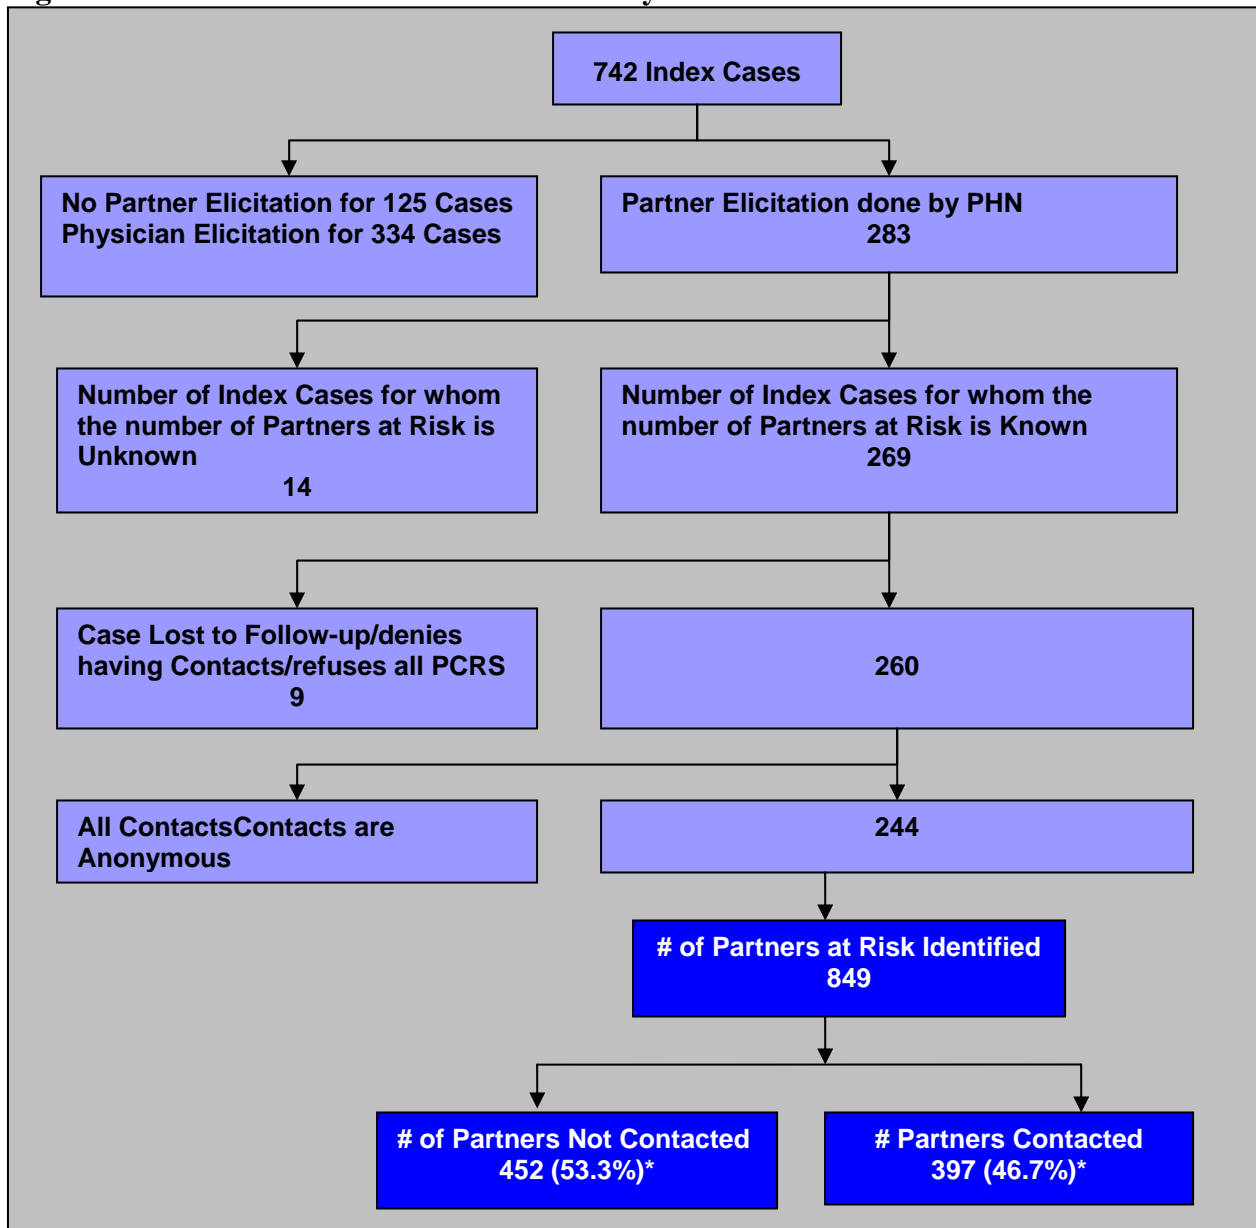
742 Index Cases

No Partner Elicitation for 125 Cases
Physician Elicitation for 334 Cases

Partner Elicitation done by PHN
283

Number of Index Cases for whom the number of Partners at Risk is Unknown
14

Number of Index Cases for whom the number of Partners at Risk is Known
269

Case Lost to Follow-up/denies having Contacts/refuses all PCRS
9

260

All ContactsContacts are Anonymous

244

# of Partners at Risk Identified
849

# of Partners Not Contacted
452 (53.3%)*

# Partners Contacted
397 (46.7%)*